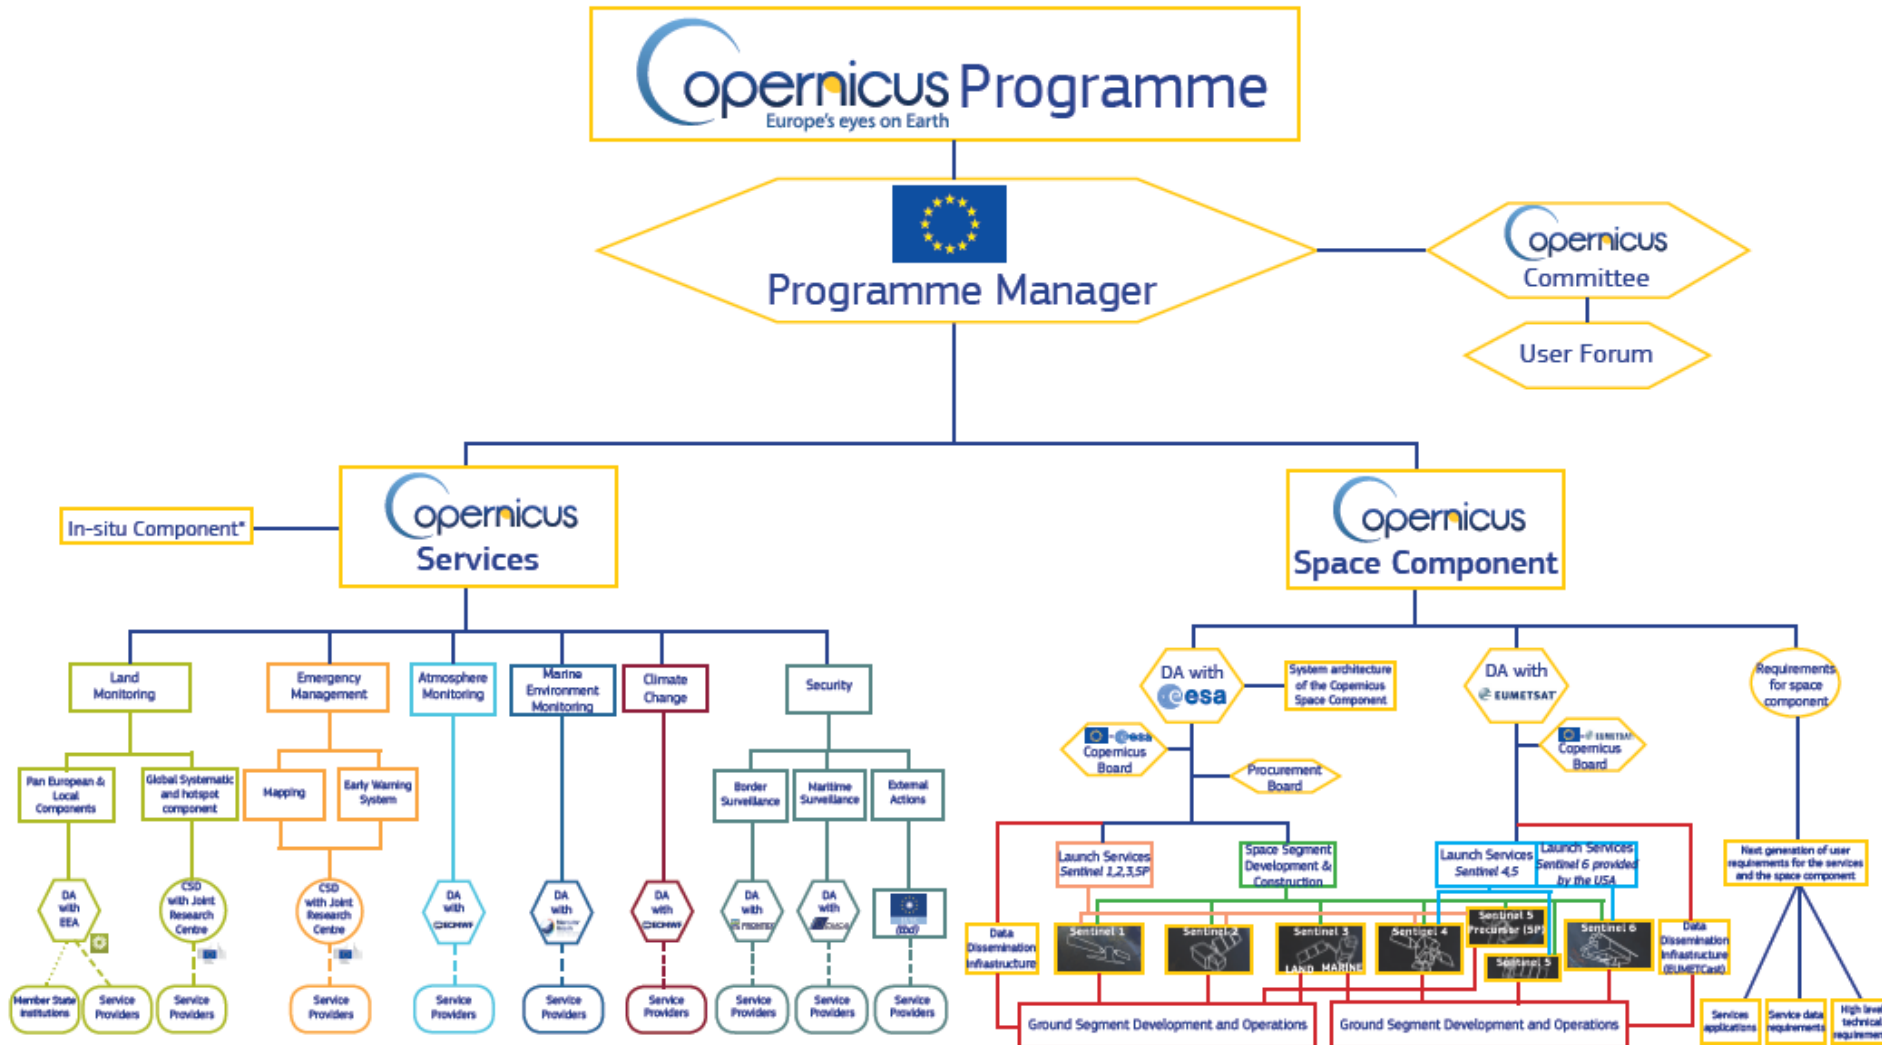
Copernicus Programme
Europe's eyes on Earth

Programme Manager

Copernicus Committee

User Forum

In-situ Component*

Copernicus Services

Copernicus Space Component

Land Monitoring

Emergency Management

Atmosphere Monitoring

Marine Environment Monitoring

Climate Change

Security

Pan European & Local Components

Global Systematic and hotspot component

Mapping

Early Warning System

Border Surveillance

Maritime Surveillance

External Actions

DA with EEA

CSD with Joint Research Centre

CSD with Joint Research Centre

DA with ECMWF

DA with Mercator Ocean

DA with ECMWF

DA with FRONTEX

DA with EMSA

(tbd)

Member State Institutions

Service Providers

Service Providers

Service Providers

Service Providers

Service Providers

Service Providers

Service Providers

Service Providers

Service Providers

DA with esa

System architecture of the Copernicus Space Component

DA with EUMETSAT

Requirements for space component

Copernicus Board

Procurement Board

Copernicus Board

Launch Services Sentinel 1,2,3,5P

Space Segment Development & Construction

Launch Services Sentinel 4,5

Launch Services Sentinel 6 provided by the USA

Next generation of user requirements for the services and the space component

Data Dissemination Infrastructure

Sentinel 1

Sentinel 2

Sentinel 3 LAND MARINE

Sentinel 4

Sentinel 5 Precursor (5P)

Sentinel 5

Sentinel 6

Data Dissemination Infrastructure (EUMETCast)

Services applications

Service data requirements

High level technical requirements

Ground Segment Development and Operations

Ground Segment Development and Operations